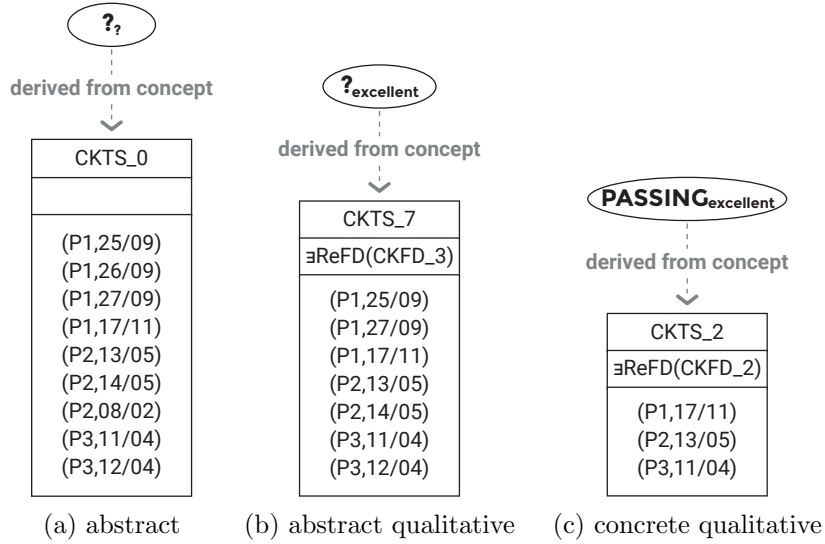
$?_?$

derived from concept

CKTS_0

(P1,25/09)
(P1,26/09)
(P1,27/09)
(P1,17/11)
(P2,13/05)
(P2,14/05)
(P2,08/02)
(P3,11/04)
(P3,12/04)

(a) abstract

$?_{excellent}$

derived from concept

CKTS_7

∃ReFD(CKFD_3)

(P1,25/09)
(P1,27/09)
(P1,17/11)
(P2,13/05)
(P2,14/05)
(P3,11/04)
(P3,12/04)

(b) abstract qualitative

$\text{PASSING}_{excellent}$

derived from concept

CKTS_2

∃ReFD(CKFD_2)

(P1,17/11)
(P2,13/05)
(P3,11/04)

(c) concrete qualitative